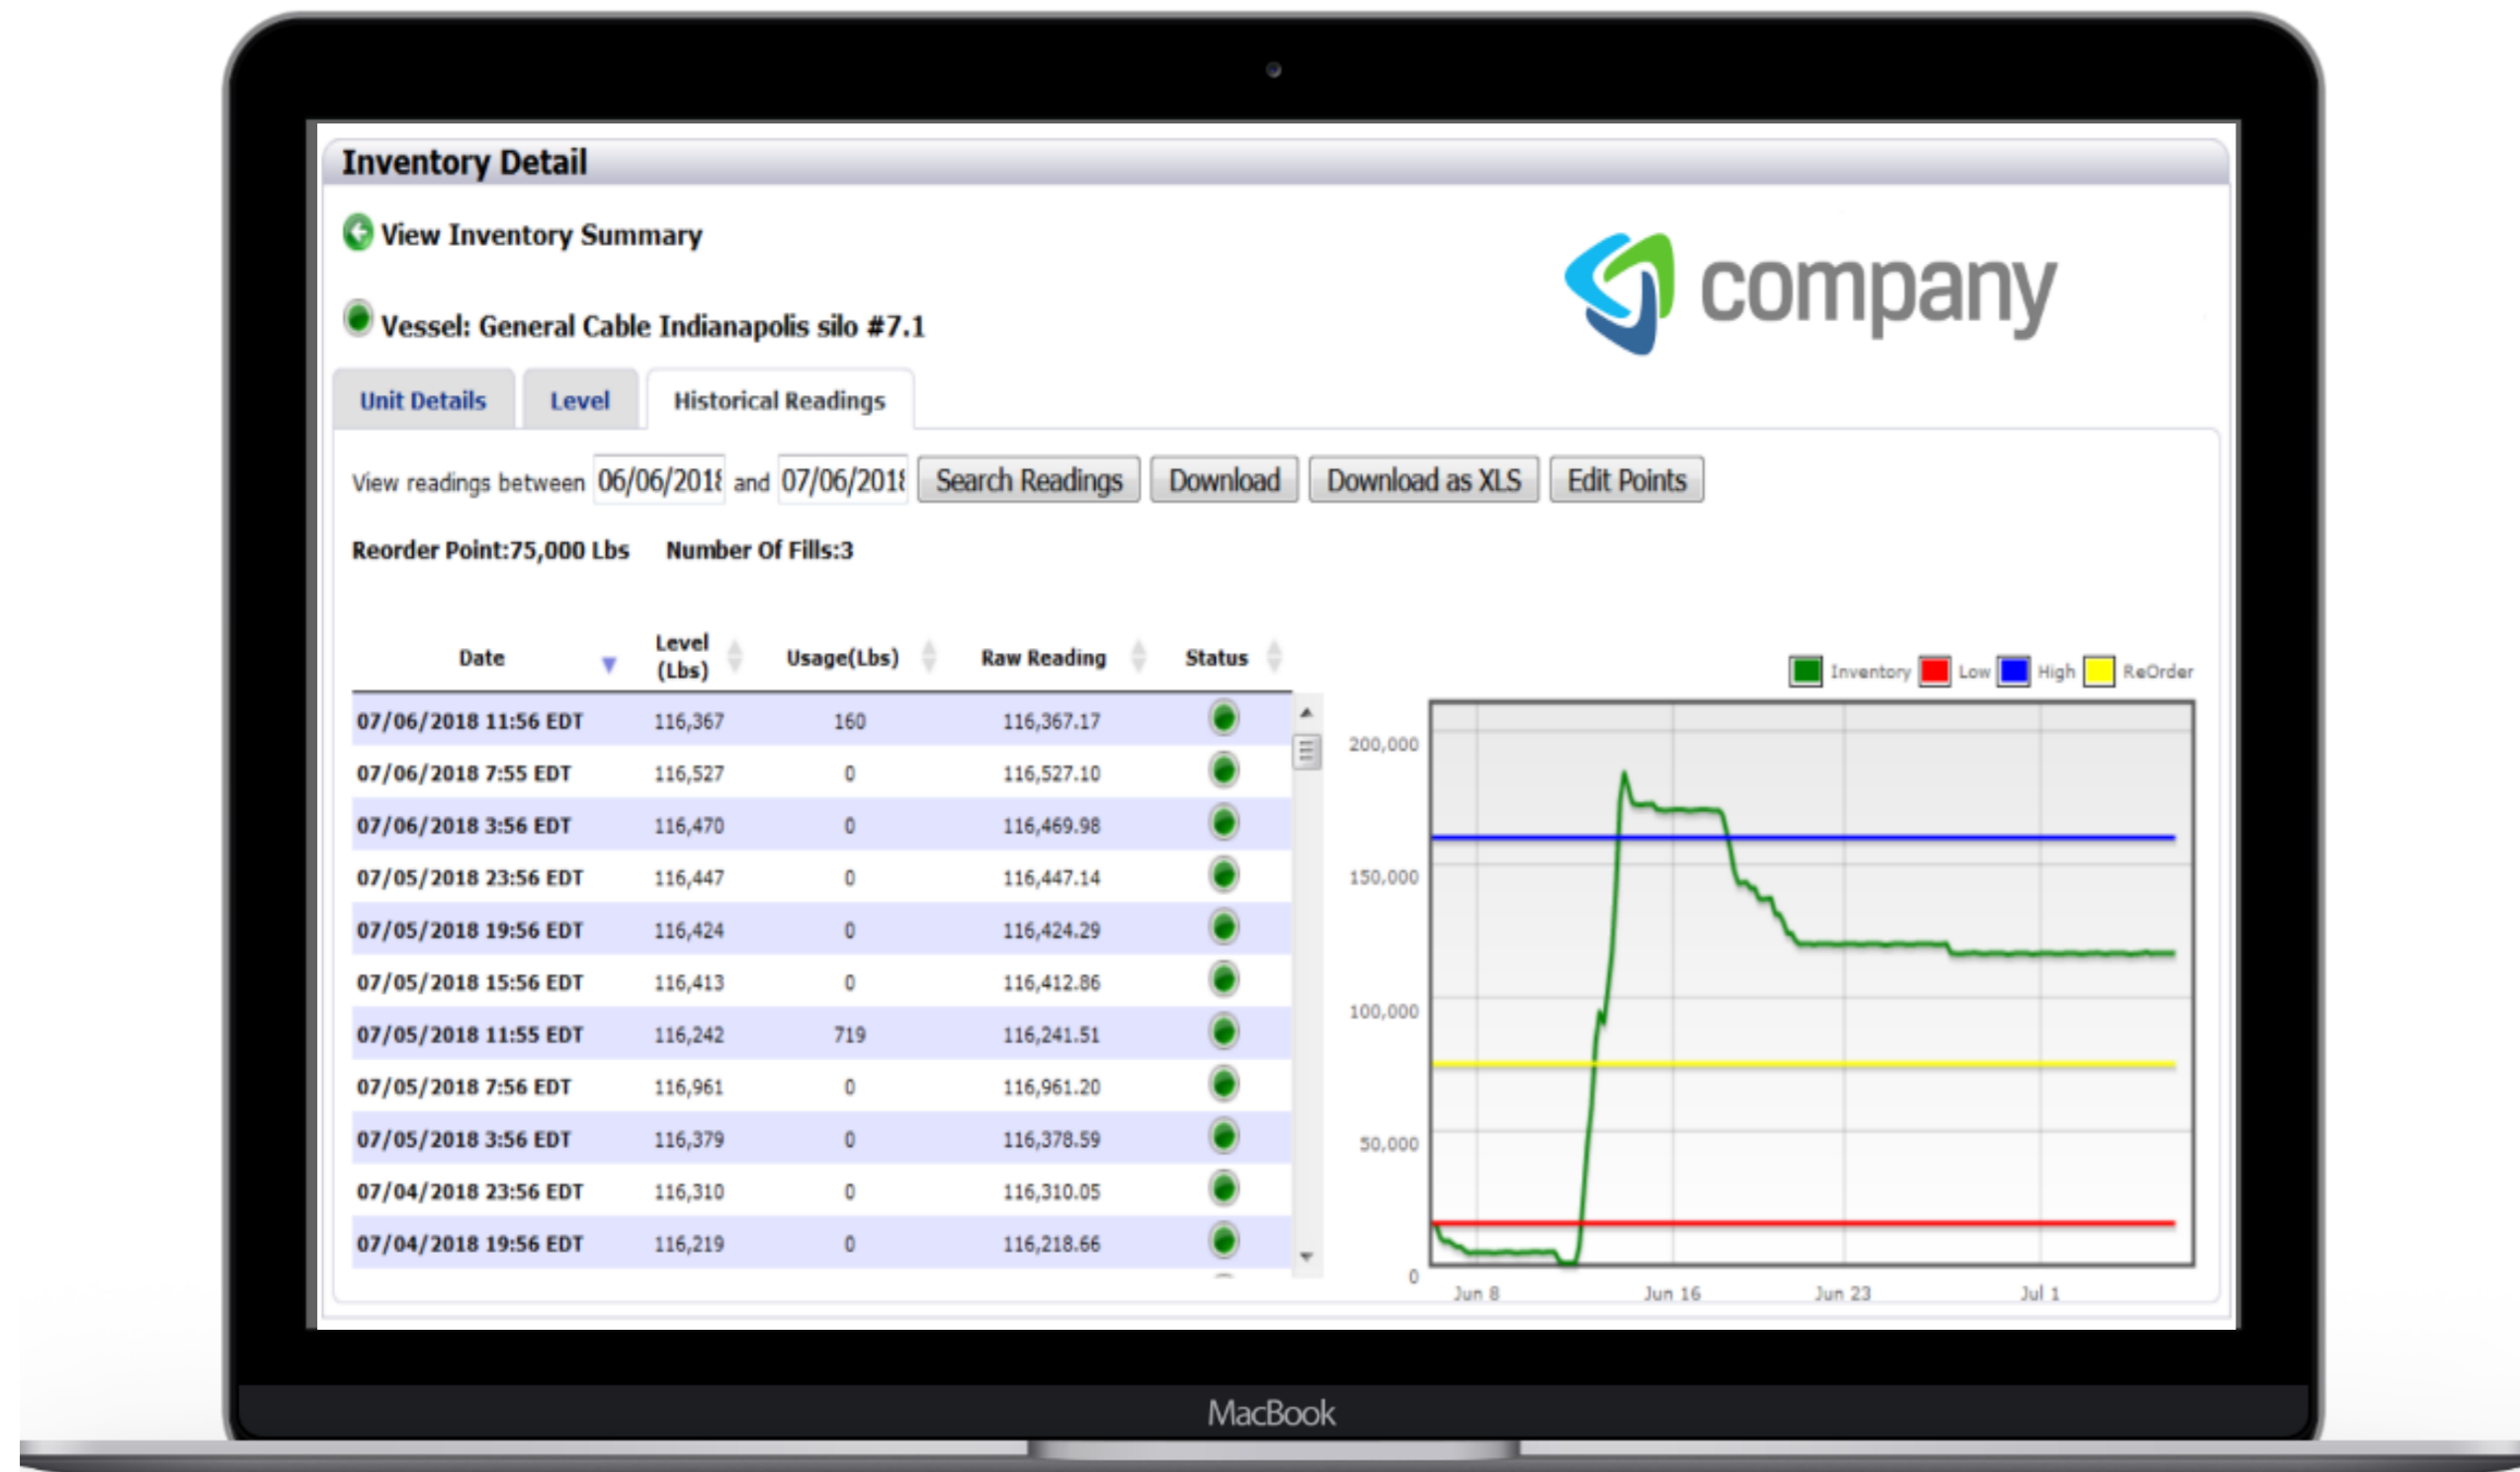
Inventory Detail

View Inventory Summary

Vessel: General Cable Indianapolis silo #7.1

company

Unit Details | Level | Historical Readings

View readings between 06/06/2018 and 07/06/2018 Search Readings Download Download as XLS Edit Points

Reorder Point:75,000 Lbs Number Of Fills:3

| Date | Level (Lbs) | Usage(Lbs) | Raw Reading | Status |
|---|---|---|---|---|
| 07/06/2018 11:56 EDT | 116,367 | 160 | 116,367.17 | |
| 07/06/2018 7:55 EDT | 116,527 | 0 | 116,527.10 | |
| 07/06/2018 3:56 EDT | 116,470 | 0 | 116,469.98 | |
| 07/05/2018 23:56 EDT | 116,447 | 0 | 116,447.14 | |
| 07/05/2018 19:56 EDT | 116,424 | 0 | 116,424.29 | |
| 07/05/2018 15:56 EDT | 116,413 | 0 | 116,412.86 | |
| 07/05/2018 11:55 EDT | 116,242 | 719 | 116,241.51 | |
| 07/05/2018 7:56 EDT | 116,961 | 0 | 116,961.20 | |
| 07/05/2018 3:56 EDT | 116,379 | 0 | 116,378.59 | |
| 07/04/2018 23:56 EDT | 116,310 | 0 | 116,310.05 | |
| 07/04/2018 19:56 EDT | 116,219 | 0 | 116,218.66 | |

Inventory Low High ReOrder

200,000
150,000
100,000
50,000
0

Jun 8 Jun 16 Jun 23 Jul 1

MacBook